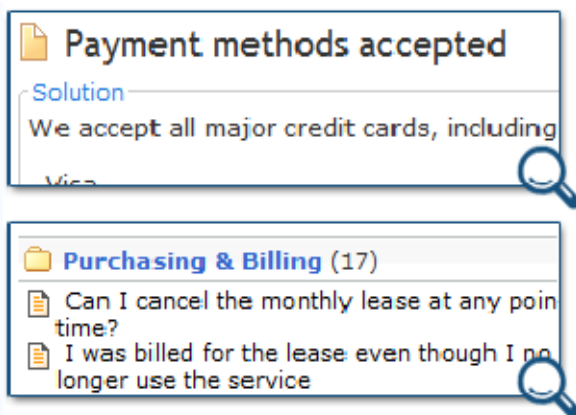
Payment methods accepted

Solution

We accept all major credit cards, including

Visa

Purchasing & Billing (17)

Can I cancel the monthly lease at any poin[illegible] time?

I was billed for the lease even though I no longer use the service